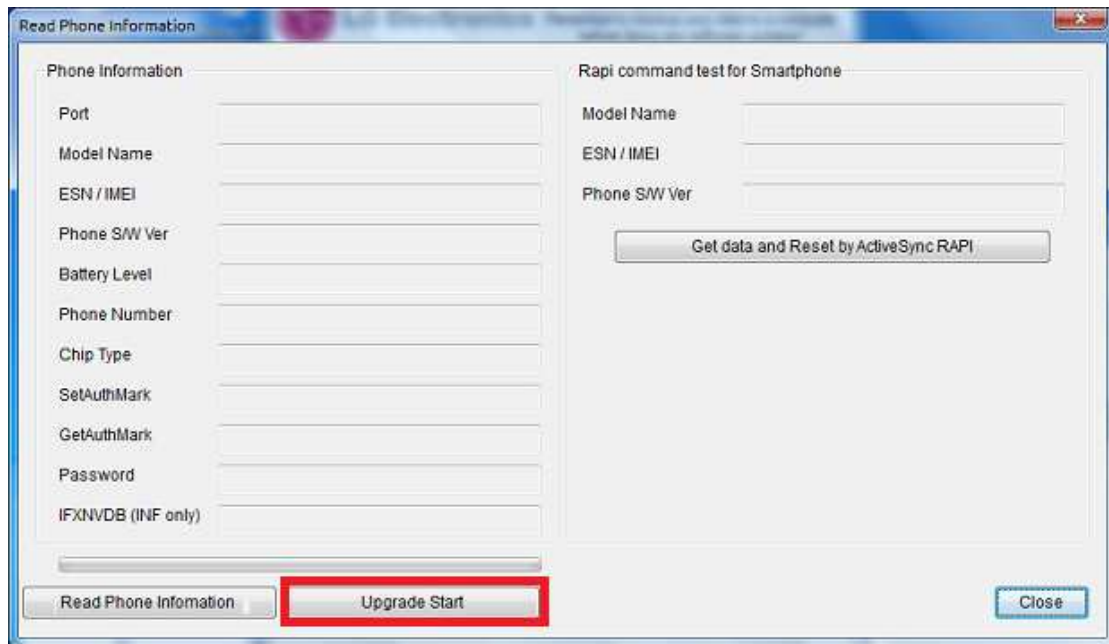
Read Phone Information

Phone Information

Port

Model Name

ESN / IMEI

Phone S/W Ver

Battery Level

Phone Number

Chip Type

SetAuthMark

GetAuthMark

Password

IFXNVDB (INF only)

Rapi command test for Smartphone

Model Name

ESN / IMEI

Phone S/W Ver

Get data and Reset by ActiveSync RAPI

Read Phone Infomation

Upgrade Start

Close